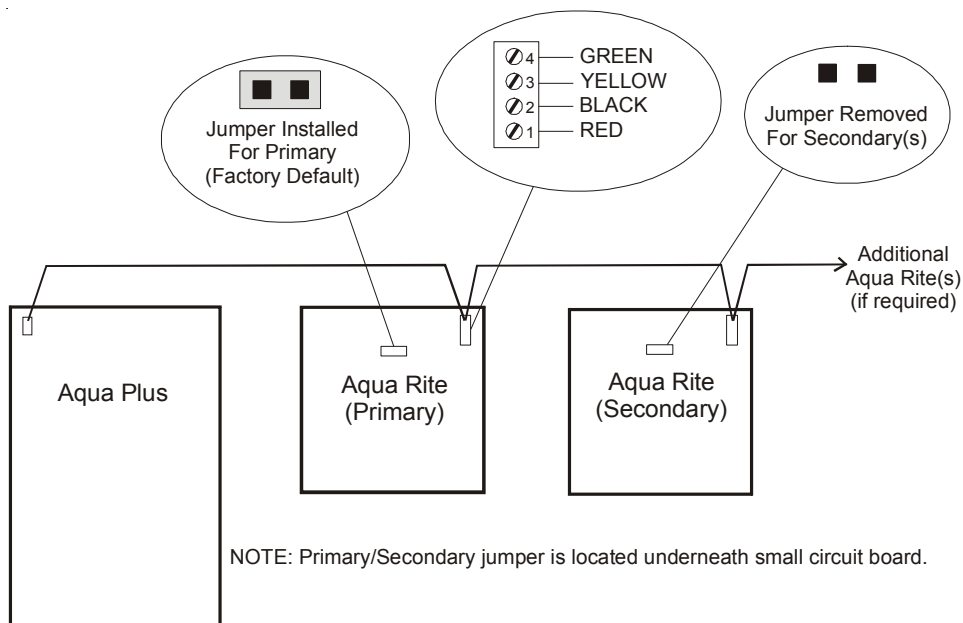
Jumper Installed For Primary (Factory Default)

4 GREEN
3 YELLOW
2 BLACK
1 RED

Jumper Removed For Secondary(s)

Additional Aqua Rite(s) (if required)

Aqua Plus

Aqua Rite (Primary)

Aqua Rite (Secondary)

NOTE: Primary/Secondary jumper is located underneath small circuit board.